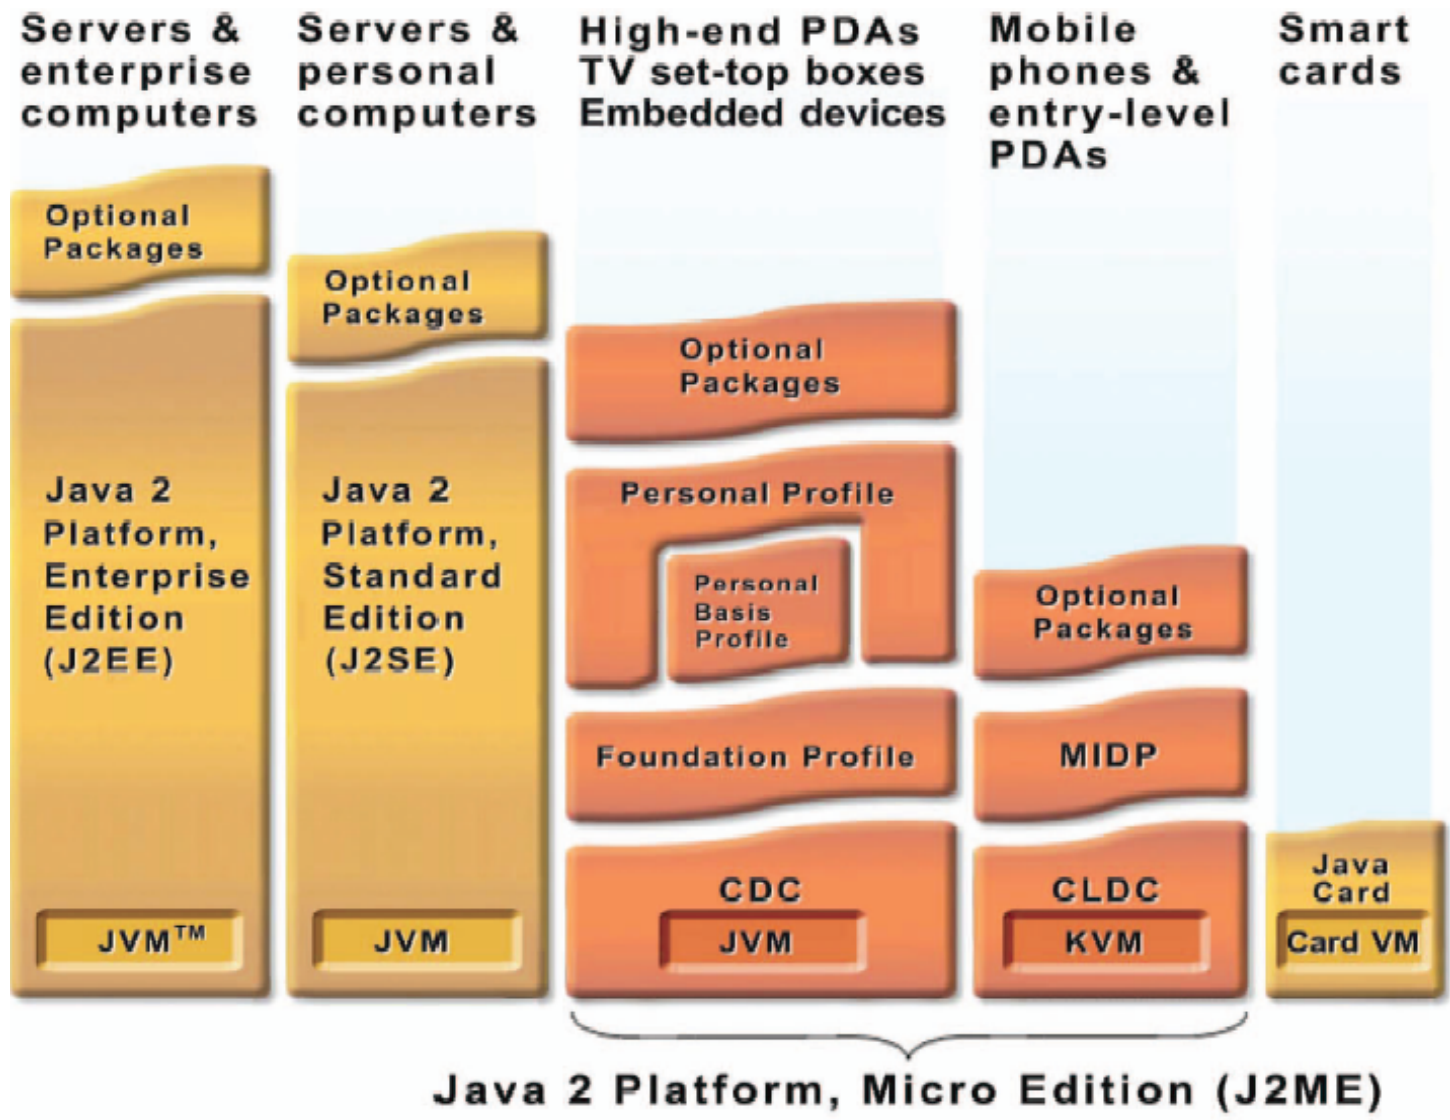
Servers & enterprise computers

Optional Packages

Java 2 Platform, Enterprise Edition (J2EE)

JVM$^{TM}$

Servers & personal computers

Optional Packages

Java 2 Platform, Standard Edition (J2SE)

JVM

High-end PDAs TV set-top boxes Embedded devices

Optional Packages

Personal Profile

Personal Basis Profile

Foundation Profile

CDC

JVM

Mobile phones & entry-level PDAs

Optional Packages

MIDP

CLDC

KVM

Smart cards

Java Card

Card VM

Java 2 Platform, Micro Edition (J2ME)